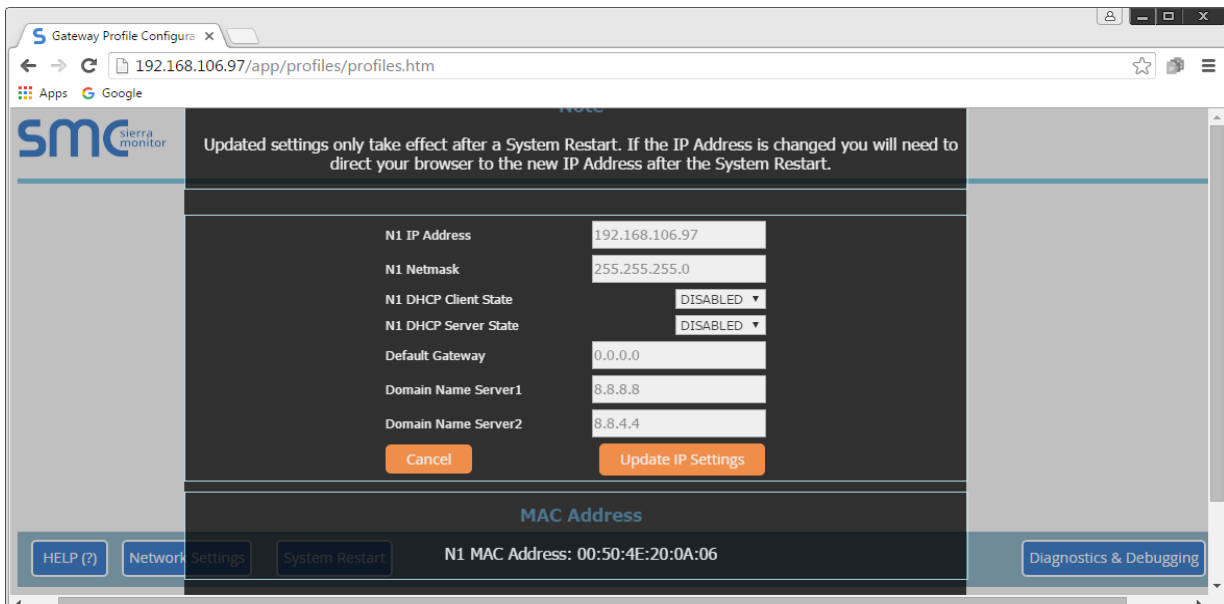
Gateway Profile Configura ×

192.168.106.97/app/profiles/profiles.htm

Apps Google

smc sierra monitor

Note

Updated settings only take effect after a System Restart. If the IP Address is changed you will need to direct your browser to the new IP Address after the System Restart.

N1 IP Address 192.168.106.97
N1 Netmask 255.255.255.0
N1 DHCP Client State DISABLED
N1 DHCP Server State DISABLED
Default Gateway 0.0.0.0
Domain Name Server1 8.8.8.8
Domain Name Server2 8.8.4.4

Cancel Update IP Settings

MAC Address

N1 MAC Address: 00:50:4E:20:0A:06

HELP (?) Network Settings System Restart Diagnostics & Debugging